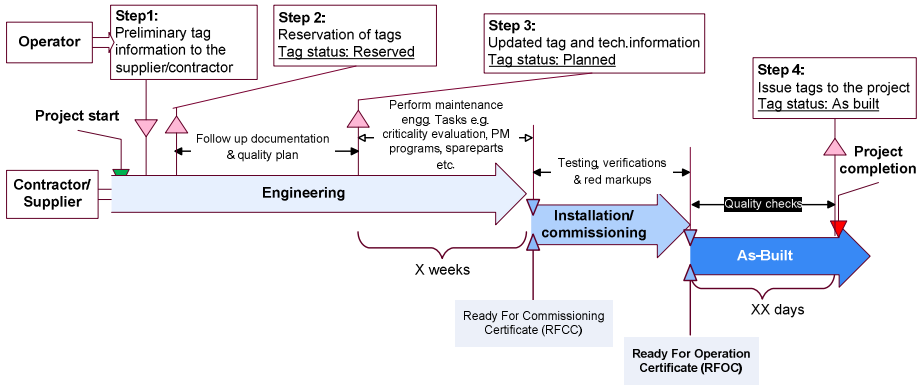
Operator

Step1:
Preliminary tag information to the supplier/contractor

Step 2:
Reservation of tags
Tag status: Reserved

Step 3:
Updated tag and tech.information
Tag status: Planned

Step 4:
Issue tags to the project
Tag status: As built

Project start

Follow up documentation & quality plan

Perform maintenance engg. Tasks e.g. criticality evaluation, PM programs, spareparts etc.

Testing, verifications & red markups

Project completion

Contractor/ Supplier

Engineering

Quality checks

Installation/ commissioning

As-Built

X weeks

XX days

Ready For Commissioning Certificate (RFCC)

Ready For Operation Certificate (RFOC)